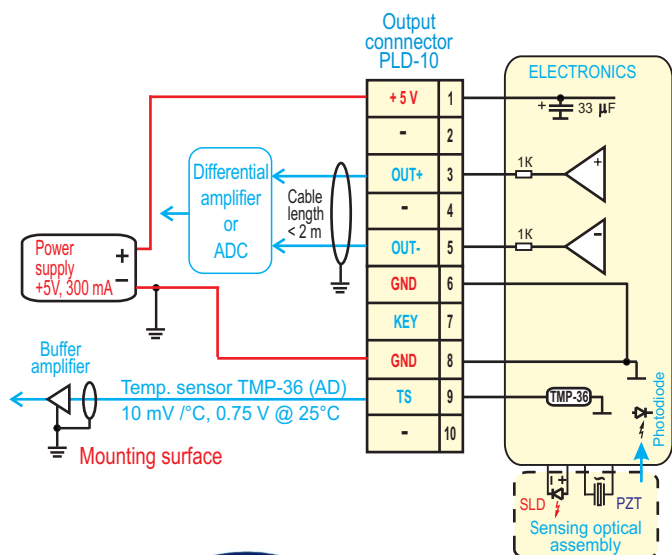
Output connnector PLD-10

ELECTRONICS

| | |
|---|---|
| +5 V | 1 |
| - | 2 |
| OUT+ | 3 |
| - | 4 |
| OUT- | 5 |
| GND | 6 |
| KEY | 7 |
| GND | 8 |
| TS | 9 |
| - | 10 |

+ 33 µF

1K

+

1K

-

Differential amplifier or ADC

Cable length < 2 m

Power supply +5V, 300 mA

+

-

Buffer amplifier

Temp. sensor TMP-36 (AD)
10 mV /°C, 0.75 V @ 25°C

Mounting surface

TMP-36

Photodiode

SLD

PZT

Sensing optical assembly